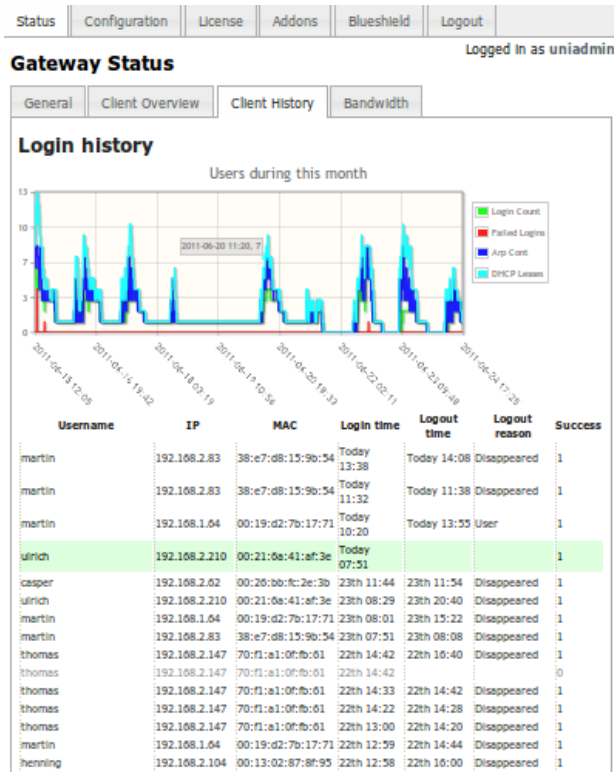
Status | Configuration | License | Addons | Blueshield | Logout

Logged in as uniadmin

Gateway Status

General | Client Overview | Client History | Bandwidth

Login history

Users during this month

13
10
7
3
0

2011-06-20 11:20, 7

Login Count
Failed Logins
Arp Cont
DHCP Leases

2011-06-13 12:09
2011-06-14 19:42
2011-06-18 03:19
2011-06-19 10:56
2011-06-20 18:33
2011-06-22 02:11
2011-06-23 09:48
2011-06-24 17:25

| Username | IP | MAC | Login time | Logout time | Logout reason | Success |
|---|---|---|---|---|---|---|
| martin | 192.168.2.83 | 38:e7:d8:15:9b:54 | Today 13:38 | Today 14:08 | Disappeared | 1 |
| martin | 192.168.2.83 | 38:e7:d8:15:9b:54 | Today 11:32 | Today 11:38 | Disappeared | 1 |
| martin | 192.168.1.64 | 00:19:d2:7b:17:71 | Today 10:20 | Today 13:55 | User | 1 |
| ulrich | 192.168.2.210 | 00:21:6a:41:af:3e | Today 07:51 | | | 1 |
| casper | 192.168.2.62 | 00:26:bb:fc:2e:3b | 23th 11:44 | 23th 11:54 | Disappeared | 1 |
| ulrich | 192.168.2.210 | 00:21:6a:41:af:3e | 23th 08:29 | 23th 20:40 | Disappeared | 1 |
| martin | 192.168.1.64 | 00:19:d2:7b:17:71 | 23th 08:01 | 23th 15:22 | Disappeared | 1 |
| martin | 192.168.2.83 | 38:e7:d8:15:9b:54 | 23th 07:51 | 23th 08:08 | Disappeared | 1 |
| thomas | 192.168.2.147 | 70:f1:a1:0f:fb:61 | 22th 14:42 | 22th 16:40 | Disappeared | 1 |
| thomas | 192.168.2.147 | 70:f1:a1:0f:fb:61 | 22th 14:42 | | | 0 |
| thomas | 192.168.2.147 | 70:f1:a1:0f:fb:61 | 22th 14:33 | 22th 14:42 | Disappeared | 1 |
| thomas | 192.168.2.147 | 70:f1:a1:0f:fb:61 | 22th 14:22 | 22th 14:28 | Disappeared | 1 |
| thomas | 192.168.2.147 | 70:f1:a1:0f:fb:61 | 22th 13:00 | 22th 14:20 | Disappeared | 1 |
| martin | 192.168.1.64 | 00:19:d2:7b:17:71 | 22th 12:59 | 22th 14:44 | Disappeared | 1 |
| henning | 192.168.2.104 | 00:13:02:87:8f:95 | 22th 12:58 | 22th 16:00 | Disappeared | 1 |